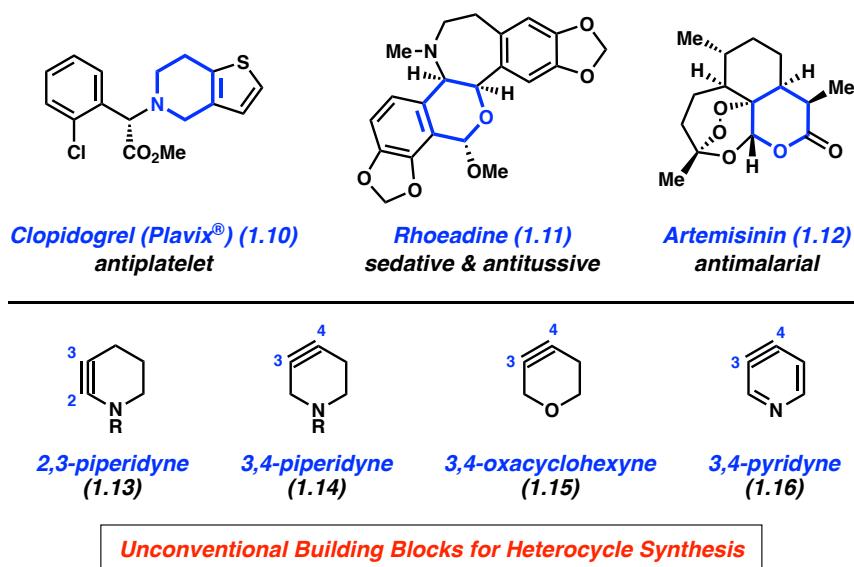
S
N
Cl
$CO_2Me$

Me–N
H
H
O
O
O
O
O
OMe

Me
H
H
O
O
O
O
H
O
Me
Me

Clopidogrel (Plavix®) (1.10)
antiplatelet

Rhoeadine (1.11)
sedative & antitussive

Artemisinin (1.12)
antimalarial

3
2
N
R

4
3
N
R

4
3
O

4
3
N

2,3-piperidyne
(1.13)

3,4-piperidyne
(1.14)

3,4-oxacyclohexyne
(1.15)

3,4-pyridyne
(1.16)

Unconventional Building Blocks for Heterocycle Synthesis